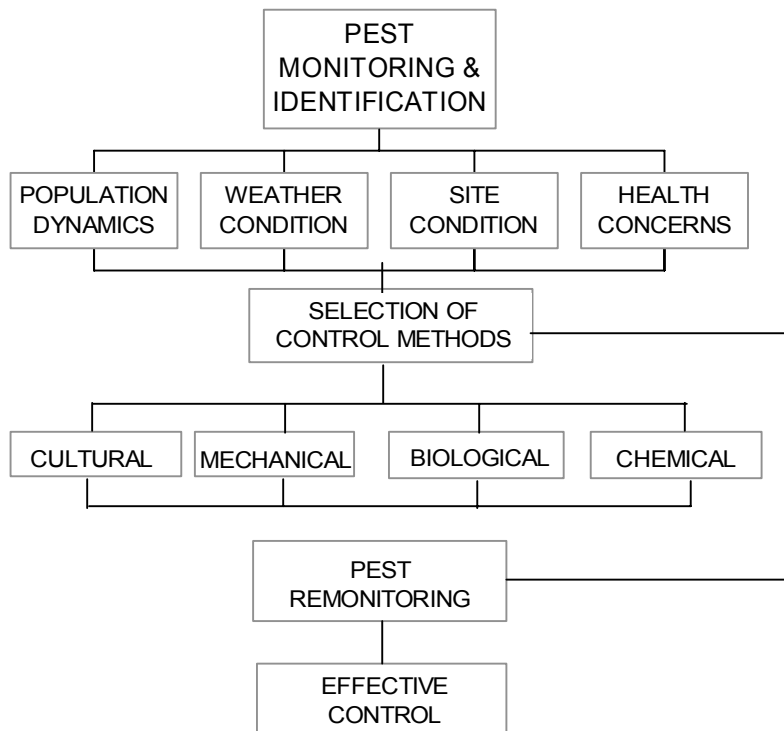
PEST MONITORING & IDENTIFICATION

POPULATION DYNAMICS

WEATHER CONDITION

SITE CONDITION

HEALTH CONCERNS

SELECTION OF CONTROL METHODS

CULTURAL

MECHANICAL

BIOLOGICAL

CHEMICAL

PEST REMONITORING

EFFECTIVE CONTROL